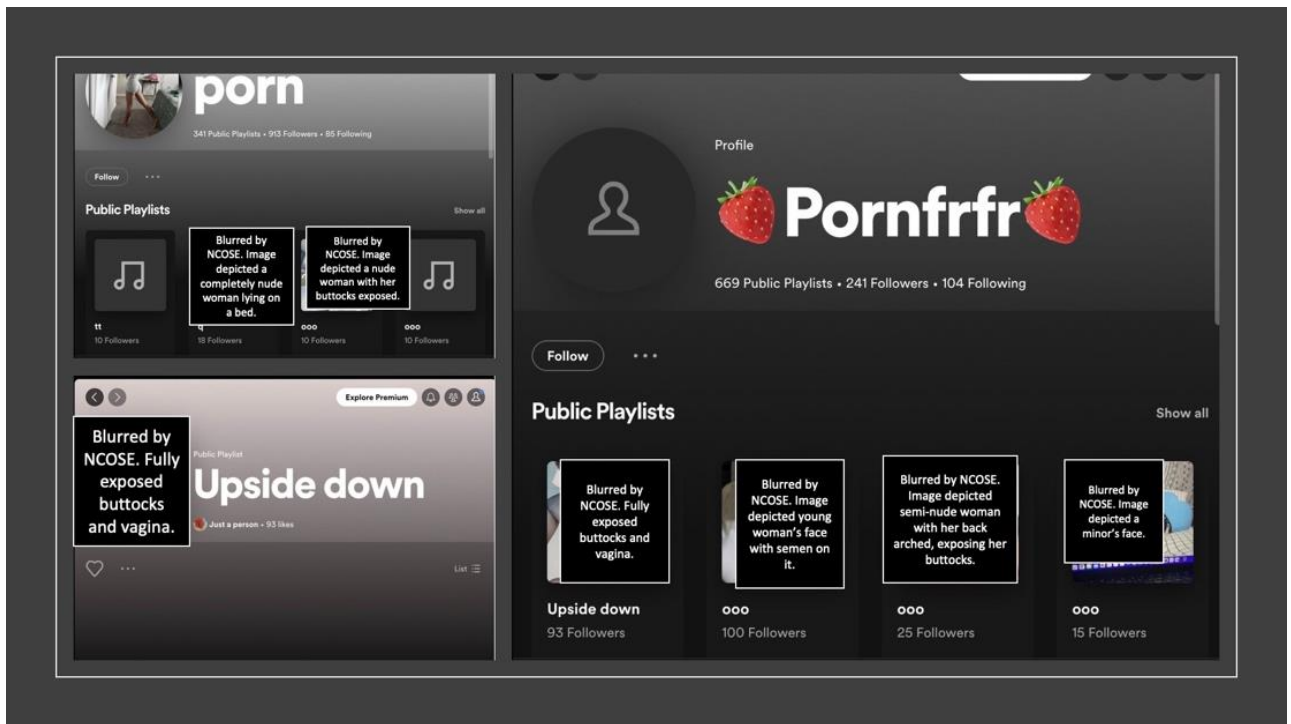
porn

341 Public Playlists • 913 Followers • 85 Following

Follow •••

Public Playlists

Show all

Blurred by NCOSE. Image depicted a completely nude woman lying on a bed.

Blurred by NCOSE. Image depicted a nude woman with her buttocks exposed.

tt
10 Followers

q
18 Followers

ooo
10 Followers

ooo
10 Followers

Explore Premium

Blurred by NCOSE. Fully exposed buttocks and vagina.

Public Playlist

Upside down

Just a person • 93 likes

List

Profile

🍓Pornfrfr🍓

669 Public Playlists • 241 Followers • 104 Following

Follow •••

Public Playlists

Show all

Blurred by NCOSE. Fully exposed buttocks and vagina.

Blurred by NCOSE. Image depicted young woman's face with semen on it.

Blurred by NCOSE. Image depicted semi-nude woman with her back arched, exposing her buttocks.

Blurred by NCOSE. Image depicted a minor's face.

Upside down
93 Followers

ooo
100 Followers

ooo
25 Followers

ooo
15 Followers